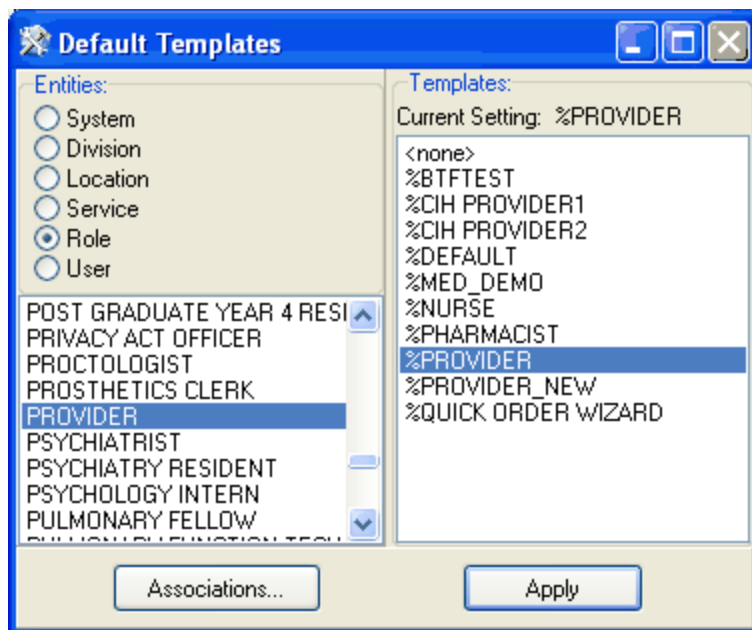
Default Templates

Entities:
System
Division
Location
Service
Role
User

POST GRADUATE YEAR 4 RESI
PRIVACY ACT OFFICER
PROCTOLOGIST
PROSTHETICS CLERK
PROVIDER
PSYCHIATRIST
PSYCHIATRY RESIDENT
PSYCHOLOGY INTERN
PULMONARY FELLOW
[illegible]

Templates:
Current Setting: %PROVIDER

<none>
%BTFTEST
%CIH PROVIDER1
%CIH PROVIDER2
%DEFAULT
%MED_DEMO
%NURSE
%PHARMACIST
%PROVIDER
%PROVIDER_NEW
%QUICK ORDER WIZARD

Associations...
Apply